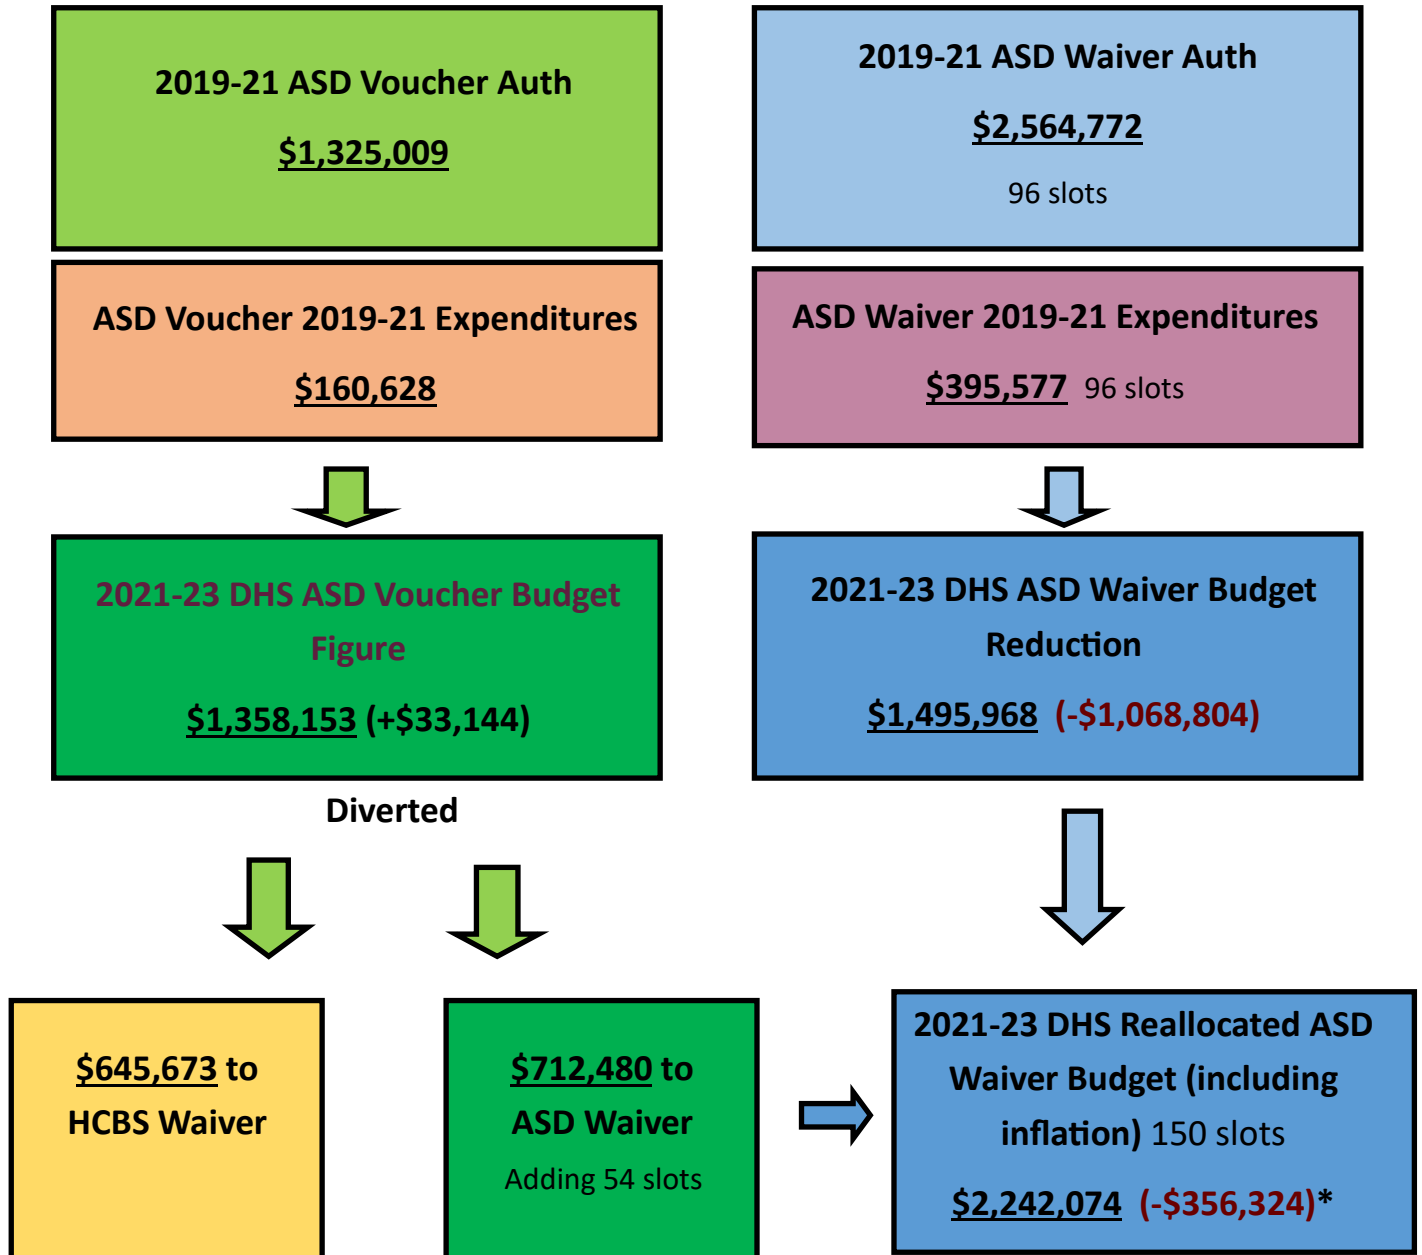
2019-21 ASD Voucher Auth

$1,325,009

2019-21 ASD Waiver Auth

$2,564,772

96 slots

ASD Voucher 2019-21 Expenditures

$160,628

ASD Waiver 2019-21 Expenditures

$395,577 96 slots

2021-23 DHS ASD Voucher Budget Figure

$1,358,153 (+$33,144)

2021-23 DHS ASD Waiver Budget Reduction

$1,495,968 (-$1,068,804)

Diverted

$645,673 to HCBS Waiver

$712,480 to ASD Waiver

Adding 54 slots

2021-23 DHS Reallocated ASD Waiver Budget (including inflation) 150 slots

$2,242,074 (-$356,324)*